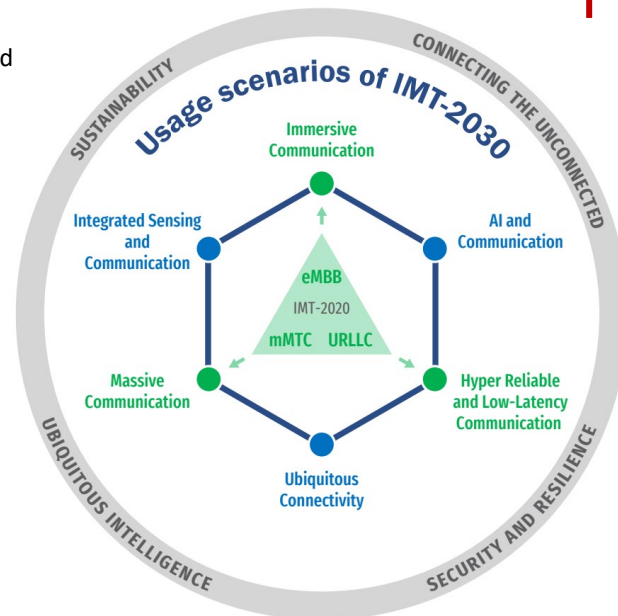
d

SUSTAINABILITY

CONNECTING THE UNCONNECTED

Usage scenarios of IMT-2030

Immersive Communication

Integrated Sensing and Communication

AI and Communication

eMBB

IMT-2020

mMTC URLLC

Massive Communication

Hyper Reliable and Low-Latency Communication

Ubiquitous Connectivity

UBIQUITOUS INTELLIGENCE

SECURITY AND RESILIENCE